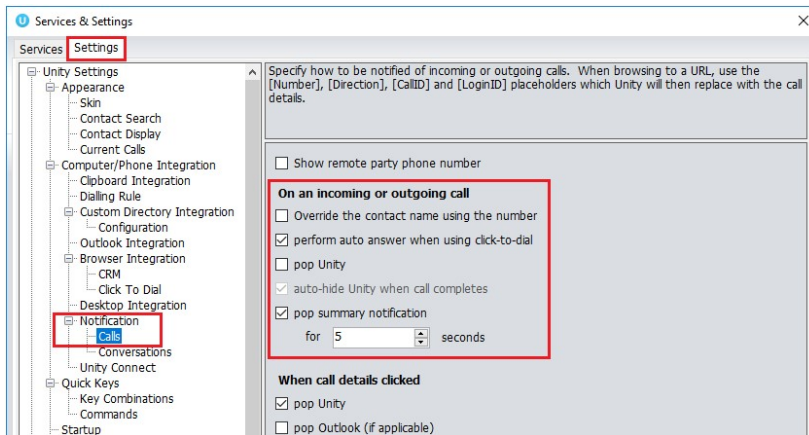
Services & Settings

Services Settings

Unity Settings
Appearance
Skin
Contact Search
Contact Display
Current Calls
Computer/Phone Integration
Clipboard Integration
Dialling Rule
Custom Directory Integration
Configuration
Outlook Integration
Browser Integration
CRM
Click To Dial
Desktop Integration
Notification
Calls
Conversations
Unity Connect
Quick Keys
Key Combinations
Commands
Startup

Specify how to be notified of incoming or outgoing calls. When browsing to a URL, use the [Number], [Direction], [CallID] and [LoginID] placeholders which Unity will then replace with the call details.

Show remote party phone number

On an incoming or outgoing call

Override the contact name using the number

perform auto answer when using click-to-dial

pop Unity

auto-hide Unity when call completes

pop summary notification

for 5 seconds

When call details clicked

pop Unity

pop Outlook (if applicable)